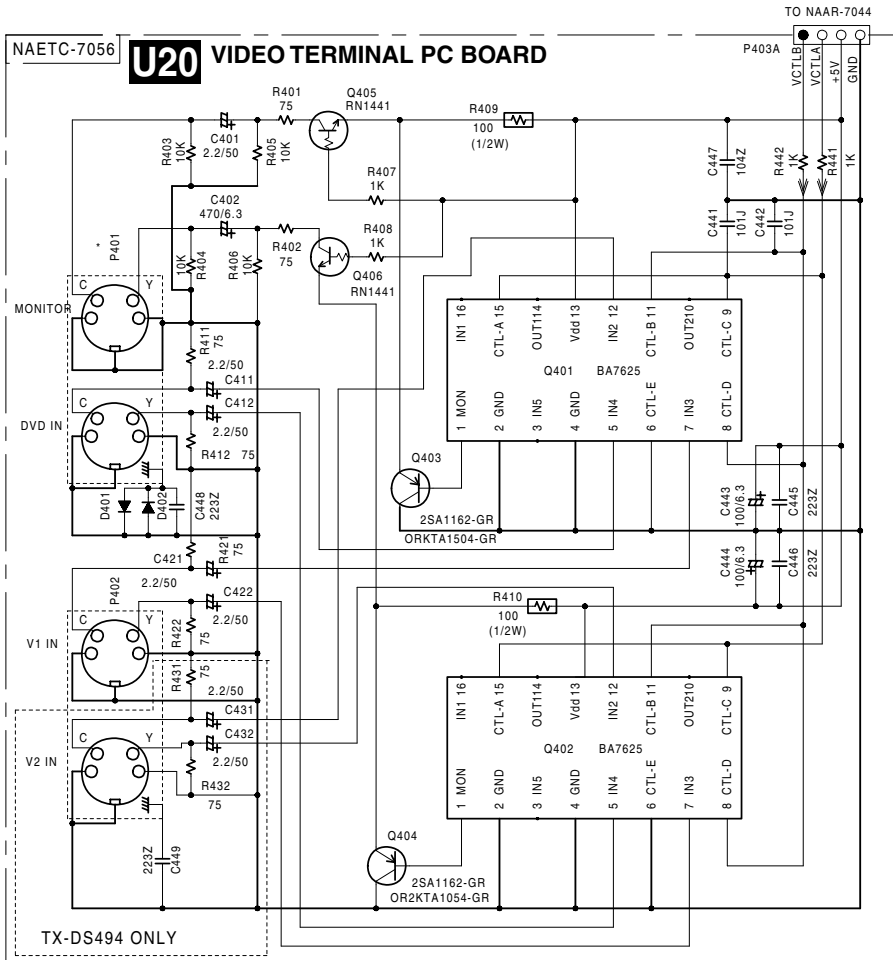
TO NAAR-7044

NAETC-7056 U20 VIDEO TERMINAL PC BOARD

P403A
VCTLB
VCTLA
+5V
GND

R401
75
Q405
RN1441
R409
100
(1/2W)
C401
2.2/50
R403
10K
R405
10K
R407
1K
C447
104Z
R442
1K
R441
1K
C402
470/6.3
R408
1K
C441
101J
C442
101J
*
P401
R404
10K
R406
10K
R402
75
Q406
RN1441

MONITOR
C
Y
IN1 16
CTL-A 15
OUT1 14
Vdd 13
IN2 12
CTL-B 11
OUT2 10
CTL-C 9
R411
75
2.2/50
C411
Q401 BA7625
DVD IN
C
Y
C412
2.2/50
1 MON
2 GND
3 IN5
4 GND
5 IN4
6 CTL-E
7 IN3
8 CTL-D
R412 75
Q403
D401
D402
C448
223Z
2SA1162-GR
ORKTA1504-GR
C443
100/6.3
C445
223Z
C421
R421
75
C444
100/6.3
C446
223Z
P402
2.2/50
C422
R410
100
(1/2W)
C
Y
V1 IN
R422
75
2.2/50
R431
75
2.2/50
IN1 16
CTL-A 15
OUT1 14
Vdd 13
IN2 12
CTL-B 11
OUT2 10
CTL-C 9
C431
C
Y
C432
Q402 BA7625
V2 IN
2.2/50
R432
75
1 MON
2 GND
3 IN5
4 GND
5 IN4
6 CTL-E
7 IN3
8 CTL-D
Q404
223Z
C449
2SA1162-GR
OR2KTA1054-GR

TX-DS494 ONLY